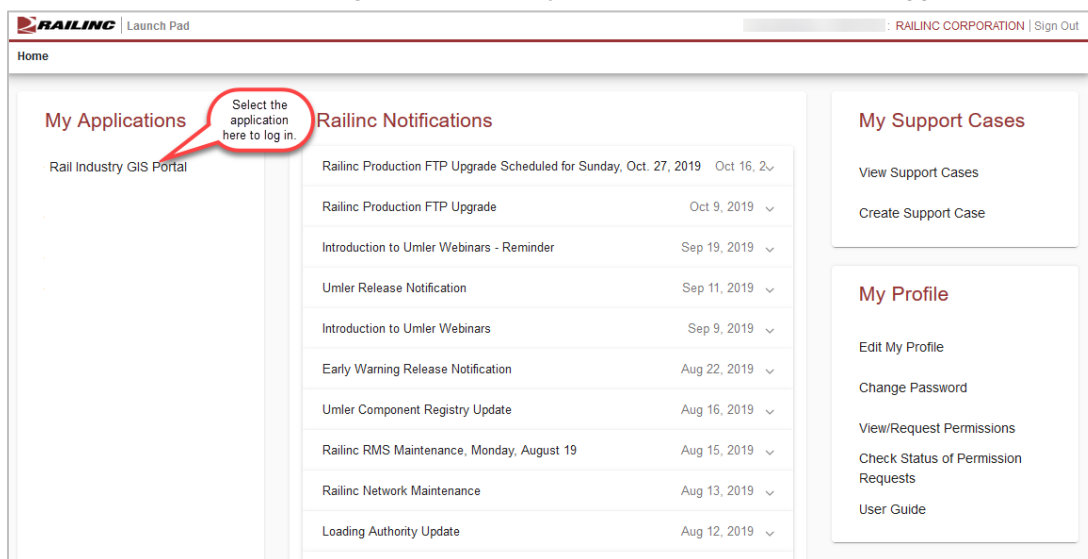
RAILINC | Launch Pad

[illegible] : RAILINC CORPORATION | Sign Out

Home

My Applications

Select the application here to log in.

Rail Industry GIS Portal

Railinc Notifications

Railinc Production FTP Upgrade Scheduled for Sunday, Oct. 27, 2019 Oct 16, 2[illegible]

Railinc Production FTP Upgrade Oct 9, 2019

Introduction to Umler Webinars - Reminder Sep 19, 2019

Umler Release Notification Sep 11, 2019

Introduction to Umler Webinars Sep 9, 2019

Early Warning Release Notification Aug 22, 2019

Umler Component Registry Update Aug 16, 2019

Railinc RMS Maintenance, Monday, August 19 Aug 15, 2019

Railinc Network Maintenance Aug 13, 2019

Loading Authority Update Aug 12, 2019

My Support Cases

View Support Cases

Create Support Case

My Profile

Edit My Profile

Change Password

View/Request Permissions

Check Status of Permission Requests

User Guide